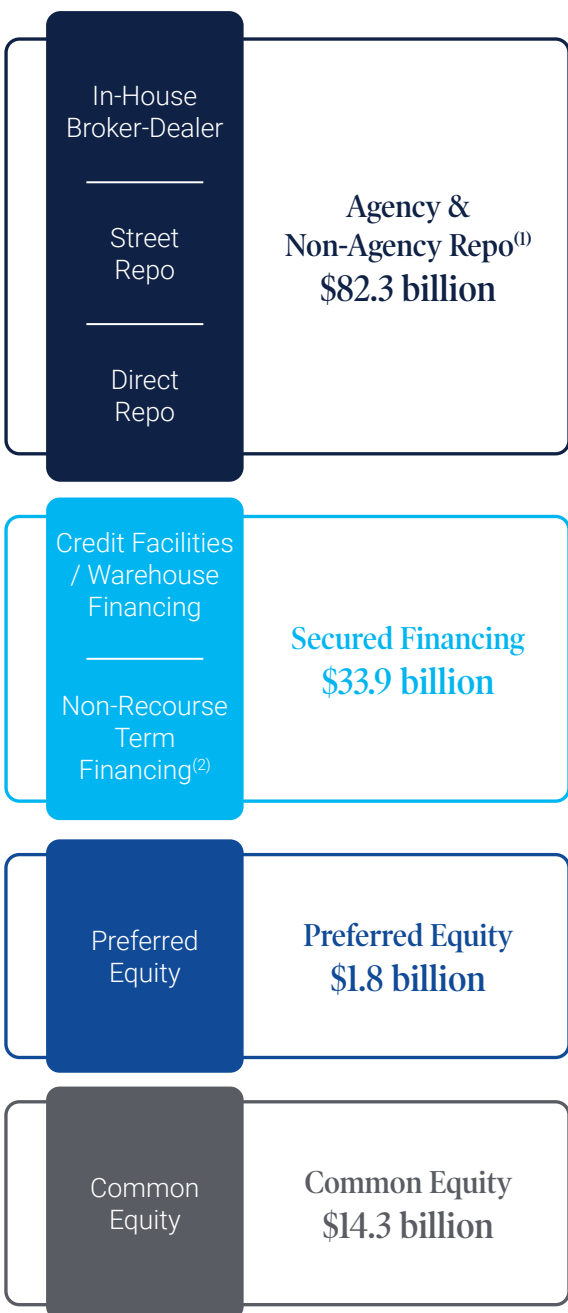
In-House Broker-Dealer

Street Repo

Direct Repo

Agency & Non-Agency Repo$^{(1)}$
$82.3 billion

Credit Facilities / Warehouse Financing

Non-Recourse Term Financing$^{(2)}$

Secured Financing
$33.9 billion

Preferred Equity

Preferred Equity
$1.8 billion

Common Equity

Common Equity
$14.3 billion